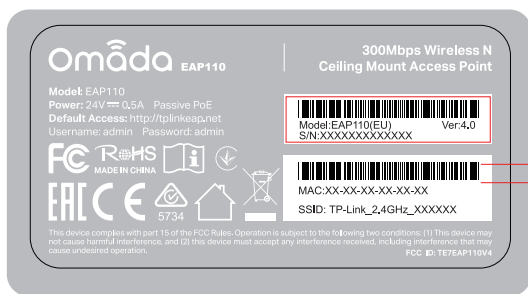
omada EAP110

300Mbps Wireless N
Ceiling Mount Access Point

Model: EAP110
Power: 24V ⎓ 0.5A Passive PoE
Default Access: http://tplinkeap.net
Username: admin Password: admin

Model:EAP110(EU) Ver:4.0
S/N:XXXXXXXXXXXXX

FC RoHS MADE IN CHINA

EAC CE 5734

MAC:XX-XX-XX-XX-XX-XX
SSID: TP-Link_2.4GHz_XXXXXX

This device complies with part 15 of the FCC Rules. Operation is subject to the following two conditions: (1) This device may not cause harmful interference, and (2) this device must accept any interference received, including interference that may cause undesired operation.

FCC ID: TE7EAP110V4